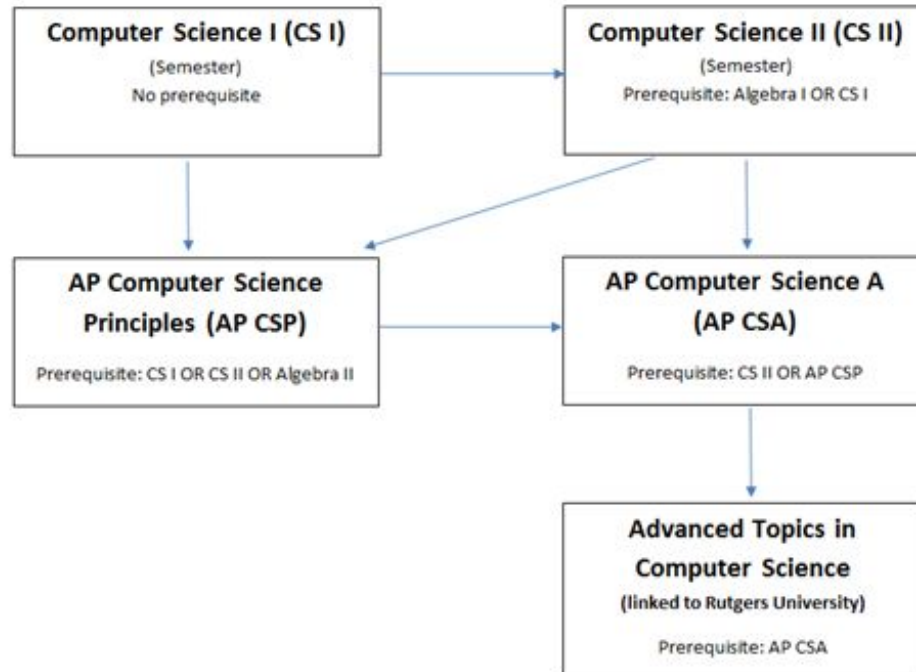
Computer Science I (CS I)
(Semester)
No prerequisite

Computer Science II (CS II)
(Semester)
Prerequisite: Algebra I OR CS I

AP Computer Science Principles (AP CSP)

Prerequisite: CS I OR CS II OR Algebra II

AP Computer Science A (AP CSA)

Prerequisite: CS II OR AP CSP

Advanced Topics in Computer Science
(linked to Rutgers University)

Prerequisite: AP CSA